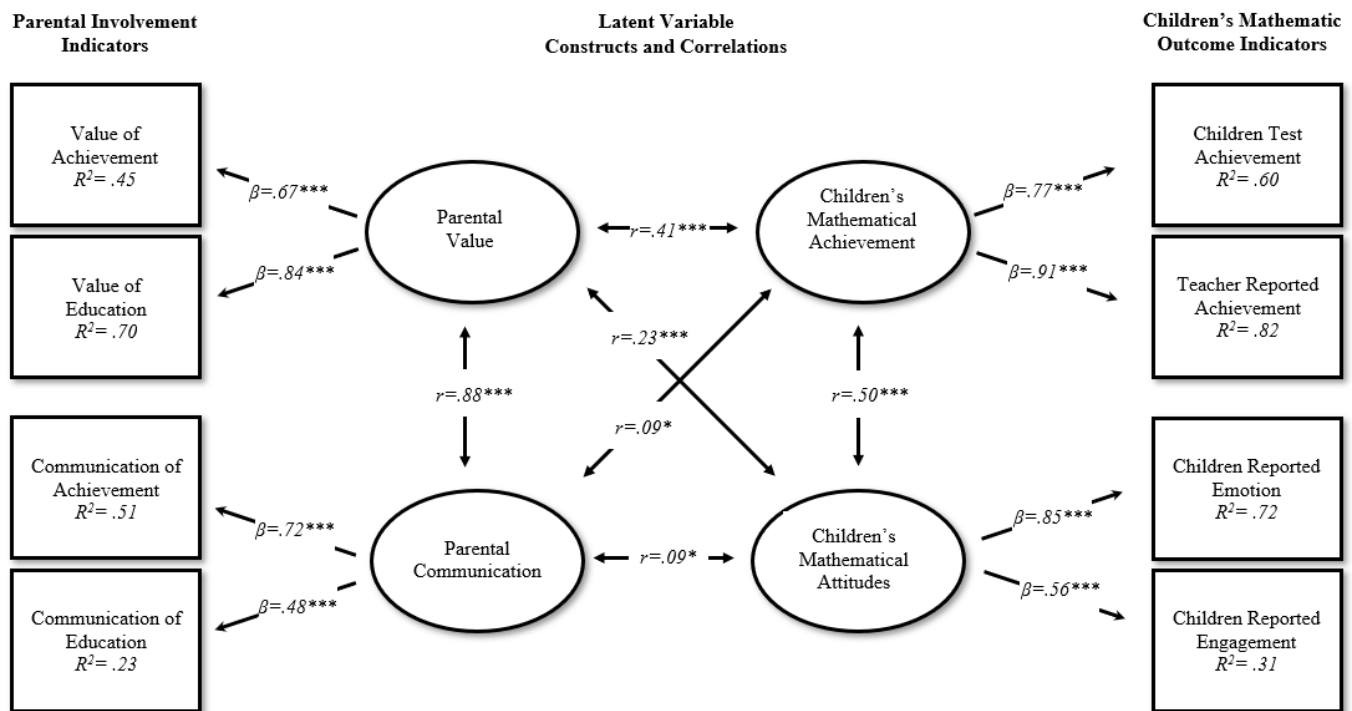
Parental Involvement Indicators

Latent Variable Constructs and Correlations

Children's Mathematic Outcome Indicators

Value of Achievement $R^2 = .45$

$\beta=.67$***

Value of Education $R^2 = .70$

$\beta=.84$***

Parental Value

$r=.41$***

Children's Mathematical Achievement

$\beta=.77$***

Children Test Achievement $R^2 = .60$

$\beta=.91$***

Teacher Reported Achievement $R^2 = .82$

$r=.23$***

$r=.88$***

$r=.09$*

$r=.50$***

Communication of Achievement $R^2 = .51$

$\beta=.72$***

Communication of Education $R^2 = .23$

$\beta=.48$***

Parental Communication

$r=.09$*

Children's Mathematical Attitudes

$\beta=.85$***

Children Reported Emotion $R^2 = .72$

$\beta=.56$***

Children Reported Engagement $R^2 = .31$